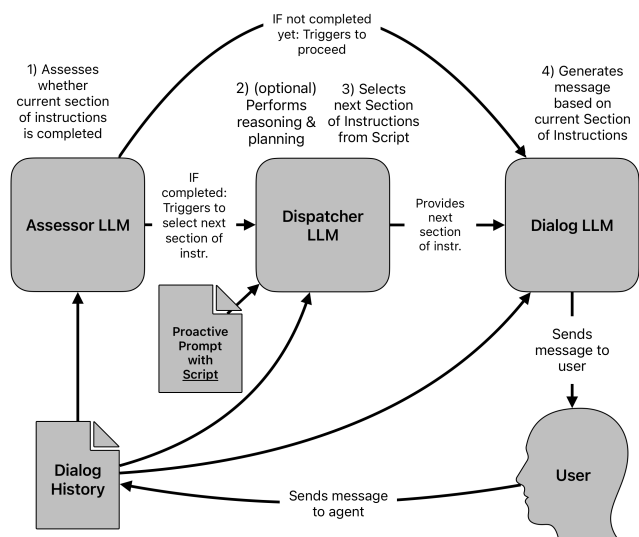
IF not completed yet: Triggers to proceed

1) Assesses whether current section of instructions is completed

2) (optional) Performs reasoning & planning

3) Selects next Section of Instructions from Script

4) Generates message based on current Section of Instructions

Assessor LLM

IF completed: Triggers to select next section of instr.

Dispatcher LLM

Provides next section of instr.

Dialog LLM

Proactive Prompt with Script

Sends message to user

Dialog History

Sends message to agent

User